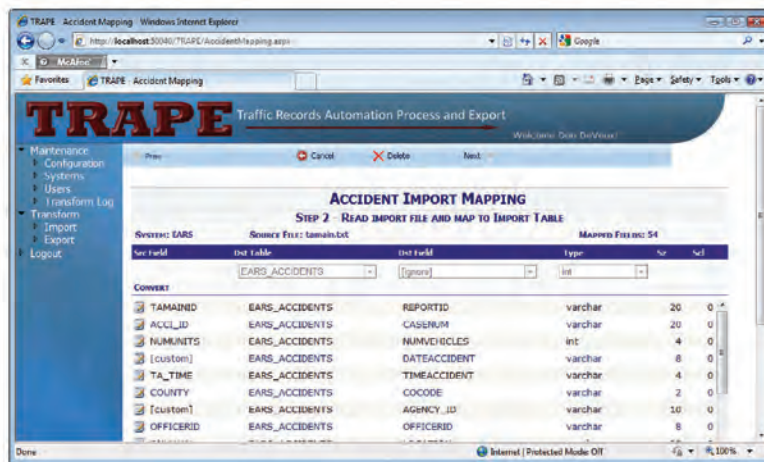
TRAPE Accident Mapping - Windows Internet Explorer

http://localhost:50040/TRAPE/AccidentMapping.aspx

Google

McAfee

Favorites

TRAPE - Accident Mapping

Page ▾ Safety ▾ Tools ▾

TRAPE Traffic Records Automation Process and Export

Welcome Don DeVries!

Maintenance
Configuration
Systems
Users
Transform Log
Transform
Import
Export
Logout

Prev

Cancel

Delete

Next

ACCIDENT IMPORT MAPPING

STEP 2 - READ IMPORT FILE AND MAP TO IMPORT TABLE

SYSTEM: EARS

SOURCE FILE: tamain.txt

MAPPED FIELDS: 54

| Src Field | Dst Table | Dst Field | Type | Sz | Sel |
|---|---|---|---|---|---|
| | EARS_ACCIDENTS | [ignore] | int | | |
| CONVERT | | | | | |
| TAMAINID | EARS_ACCIDENTS | REPORTID | varchar | 20 | 0 |
| ACCI_ID | EARS_ACCIDENTS | CASENUM | varchar | 20 | 0 |
| NUMUNITS | EARS_ACCIDENTS | NUMVEHICLES | int | 4 | 0 |
| [custom] | EARS_ACCIDENTS | DATEACCIDENT | varchar | 8 | 0 |
| TA_TIME | EARS_ACCIDENTS | TIMEACCIDENT | varchar | 4 | 0 |
| COUNTY | EARS_ACCIDENTS | COCODE | varchar | 2 | 0 |
| [custom] | EARS_ACCIDENTS | AGENCY_ID | varchar | 10 | 0 |
| OFFICERID | EARS_ACCIDENTS | OFFICERID | varchar | 8 | 0 |

Done

Internet | Protected Mode: Off

100%